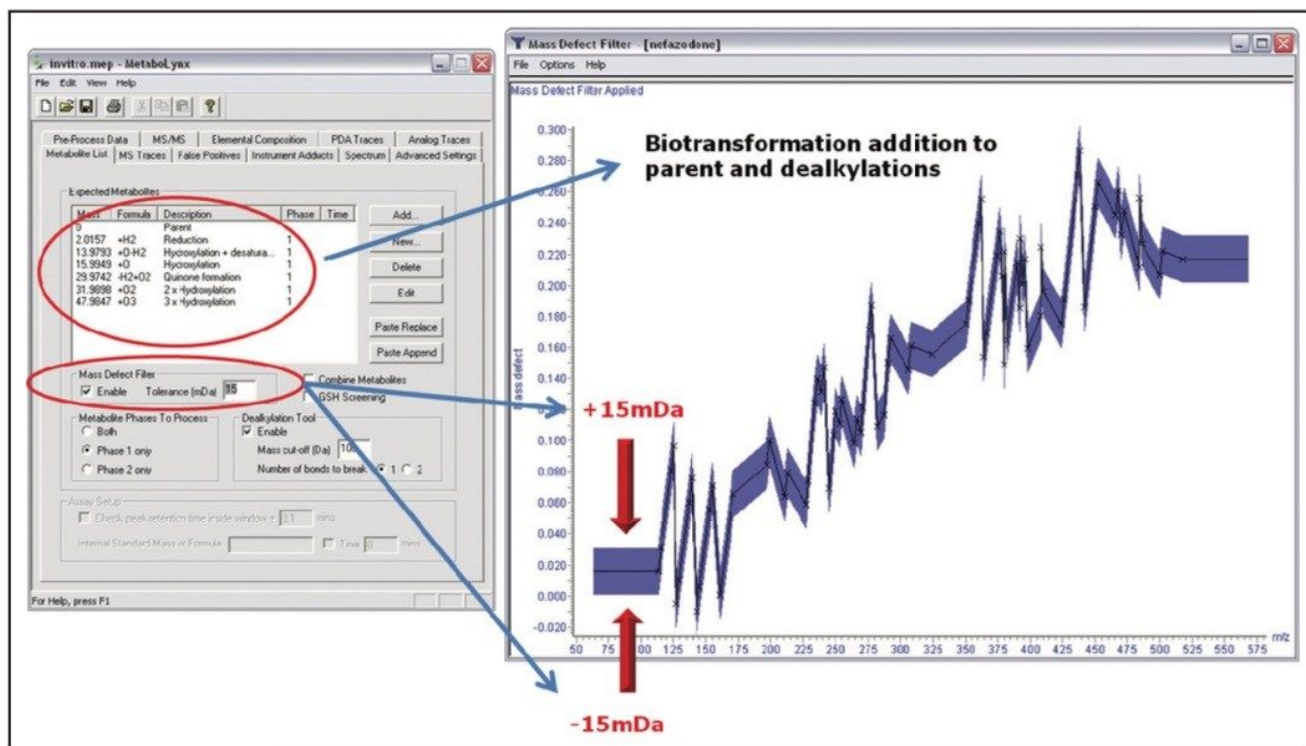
invitro.mep - MetaboLynx

File Edit View Help

Pre-Process Data | MS/MS | Elemental Composition | PDA Traces | Analog Traces
Metabolite List | MS Traces | False Positives | Instrument Adducts | Spectrum | Advanced Settings

Expected Metabolites

| Mass | Formula | Description | Phase | Time |
|---|---|---|---|---|
| 0 | | Parent | | |
| 2.0157 | +H2 | Reduction | 1 | |
| 13.9793 | +O-H2 | Hydroxylation + desatura... | 1 | |
| 15.9949 | +O | Hydroxylation | 1 | |
| 29.9742 | -H2+O2 | Quinone formation | 1 | |
| 31.9898 | +O2 | 2 x Hydroxylation | 1 | |
| 47.9847 | +O3 | 3 x Hydroxylation | 1 | |

Add...
New...
Delete
Edit
Paste Replace
Paste Append

Mass Defect Filter
Enable Tolerance (mDa) 15

Combine Metabolites
GSH Screening

Metabolite Phases To Process
Both
Phase 1 only
Phase 2 only

Dealkylation Tool
Enable
Mass cut-off (Da) 100
Number of bonds to break 1 2

Assay Setup
Check peak retention time inside window ± 3.1 mins
Internal Standard Mass or Formula Time 0 mins

For Help, press F1

Mass Defect Filter - [nefazodone]

File Options Help

Mass Defect Filter Applied

Biotransformation addition to parent and dealkylations

+15mDa

-15mDa

Mass defect

0.300
0.280
0.260
0.240
0.220
0.200
0.180
0.160
0.140
0.120
0.100
0.080
0.060
0.040
0.020
0.000
-0.020

m/z
50 75 100 125 150 175 200 225 250 275 300 325 350 375 400 425 450 475 500 525 550 575